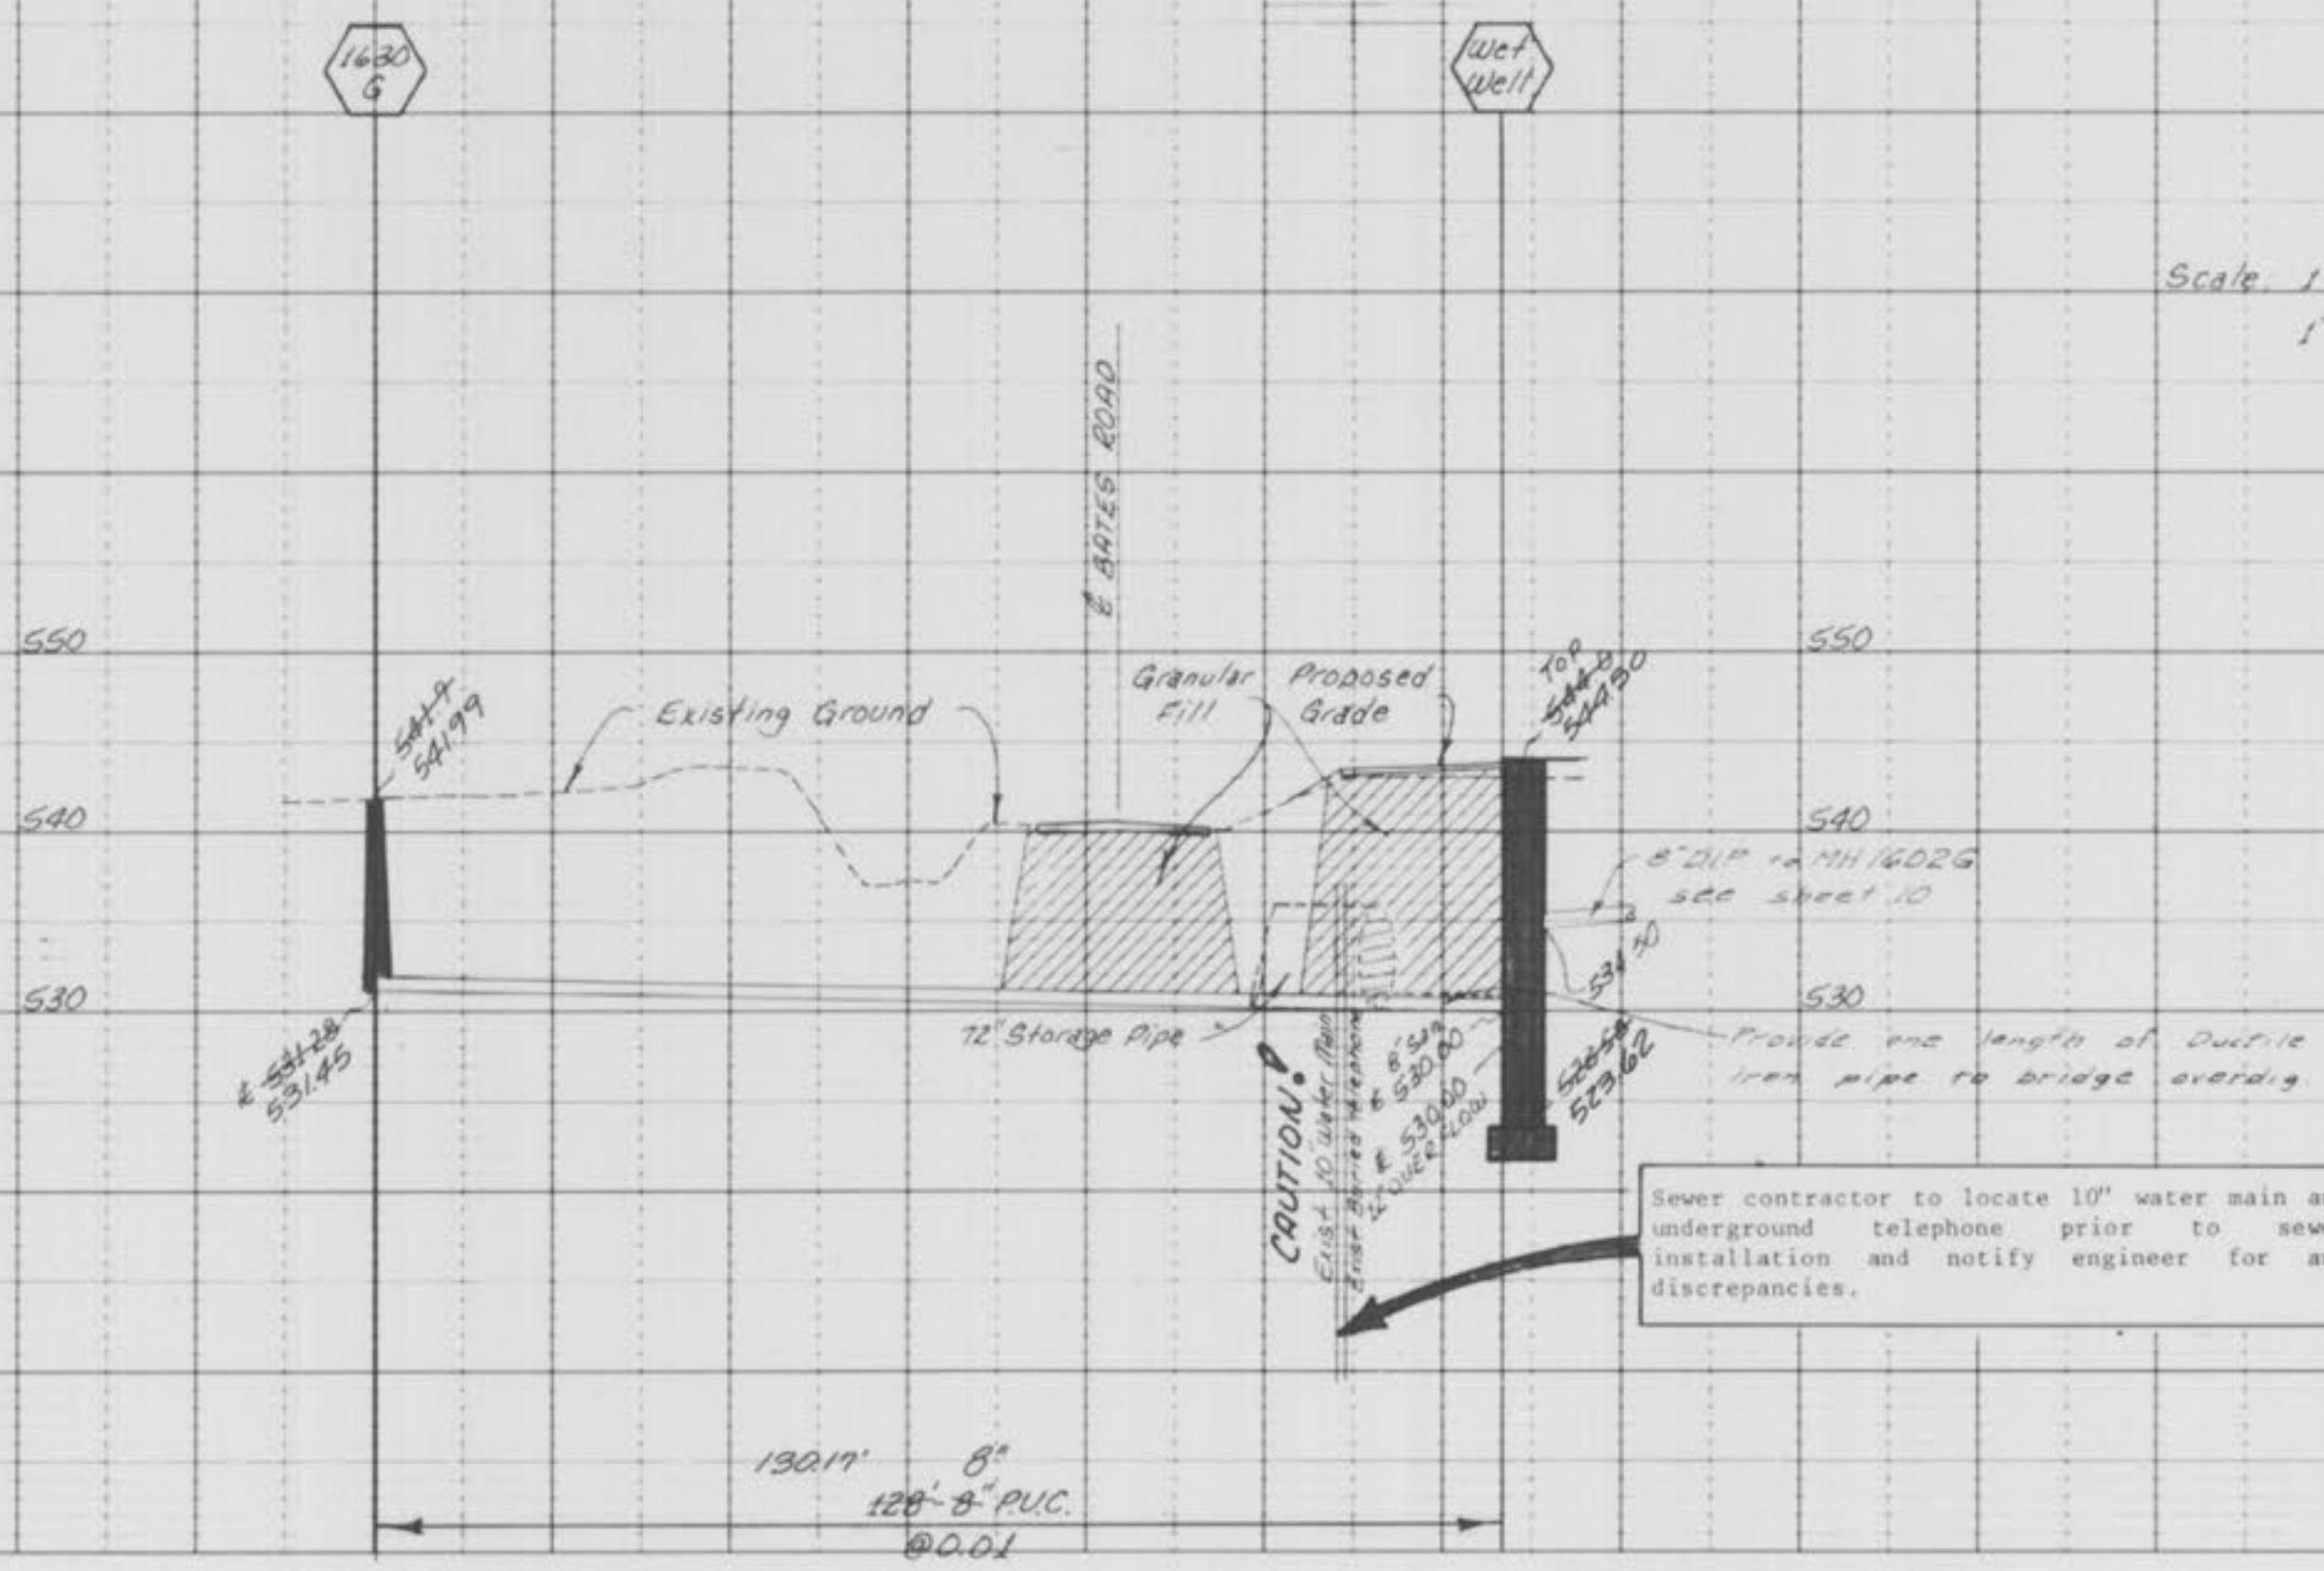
1630 G

Wet Well

Scale: 1

1"

℄ BATES ROAD

550

540

530

550

540

530

541.9 541.99

Existing Ground

Granular Fill

Proposed Grade

TOP 544.0 544.50

8" D.I.P. to MH 1602G see sheet 10

534.40

℄ 531.28 531.45

72" Storage Pipe

CAUTION!

Exist. 10" Water Main

Exist. Buried Telephone

8" San. ℄ 530.00

℄ 530.00 12" OVERFLOW

526.54 523.62

Provide one length of Ductile Iron pipe to bridge overdig

Sewer contractor to locate 10" water main a underground telephone prior to sew installation and notify engineer for a discrepancies.

130.17'

8"

128' 8" P.V.C.

@0.01